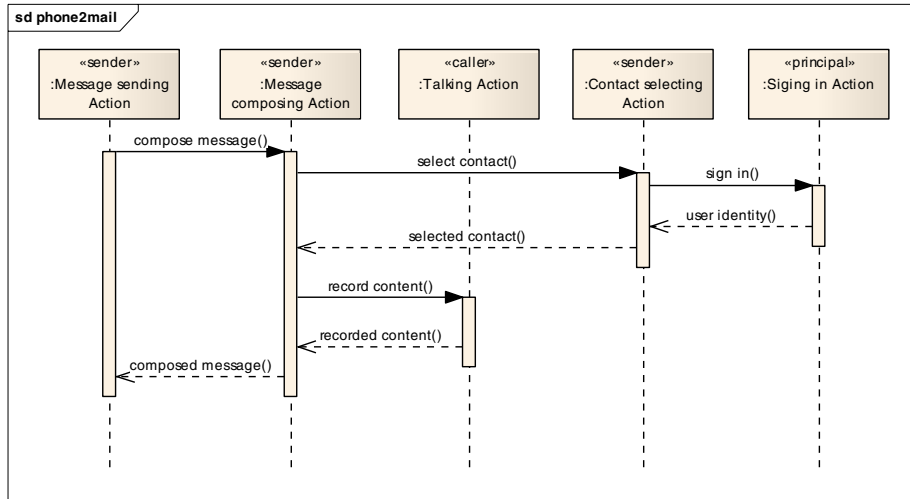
sd phone2mail

«sender»
:Message sending Action

«sender»
:Message composing Action

«caller»
:Talking Action

«sender»
:Contact selecting Action

«principal»
:Siging in Action

compose message()

select contact()

sign in()

user identity()

selected contact()

record content()

recorded content()

composed message()